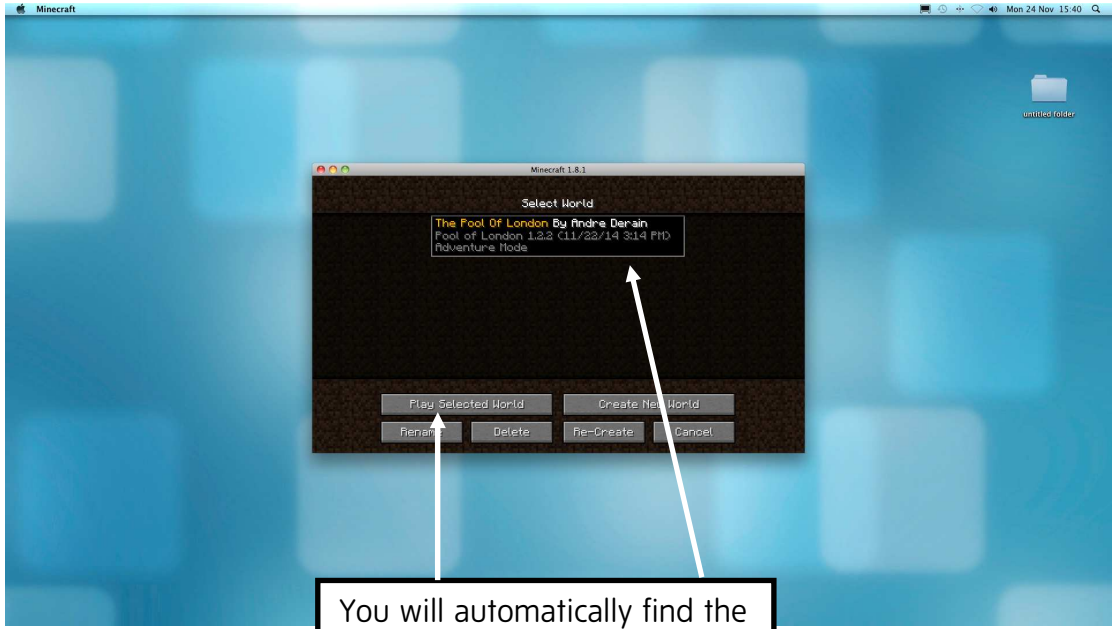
Minecraft

Mon 24 Nov 15:40

untitled folder

Minecraft 1.8.1

Select World

The Pool Of London By Andre Derain
Pool of London 1.2.2 (11/22/14 3:14 PM)
Adventure Mode

Play Selected World

Create New World

Renam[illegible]

Delete

Re-Create

Cancel

You will automatically find the